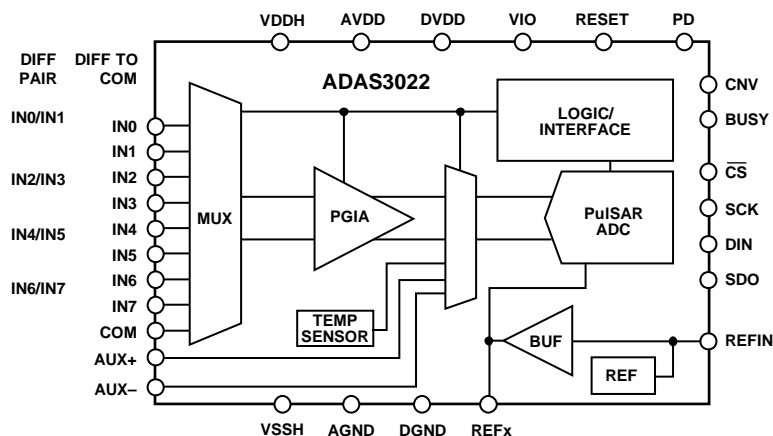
VDDH AVDD DVDD VIO RESET PD

DIFF PAIR

DIFF TO COM

ADAS3022

IN0/IN1

IN2/IN3

IN4/IN5

IN6/IN7

IN0
IN1
IN2
IN3
IN4
IN5
IN6
IN7
COM
AUX+
AUX–

MUX

PGIA

TEMP SENSOR

LOGIC/ INTERFACE

PulSAR ADC

BUF

REF

CNV
BUSY
$\overline{CS}$
SCK
DIN
SDO
REFIN

VSSH AGND DGND REFx